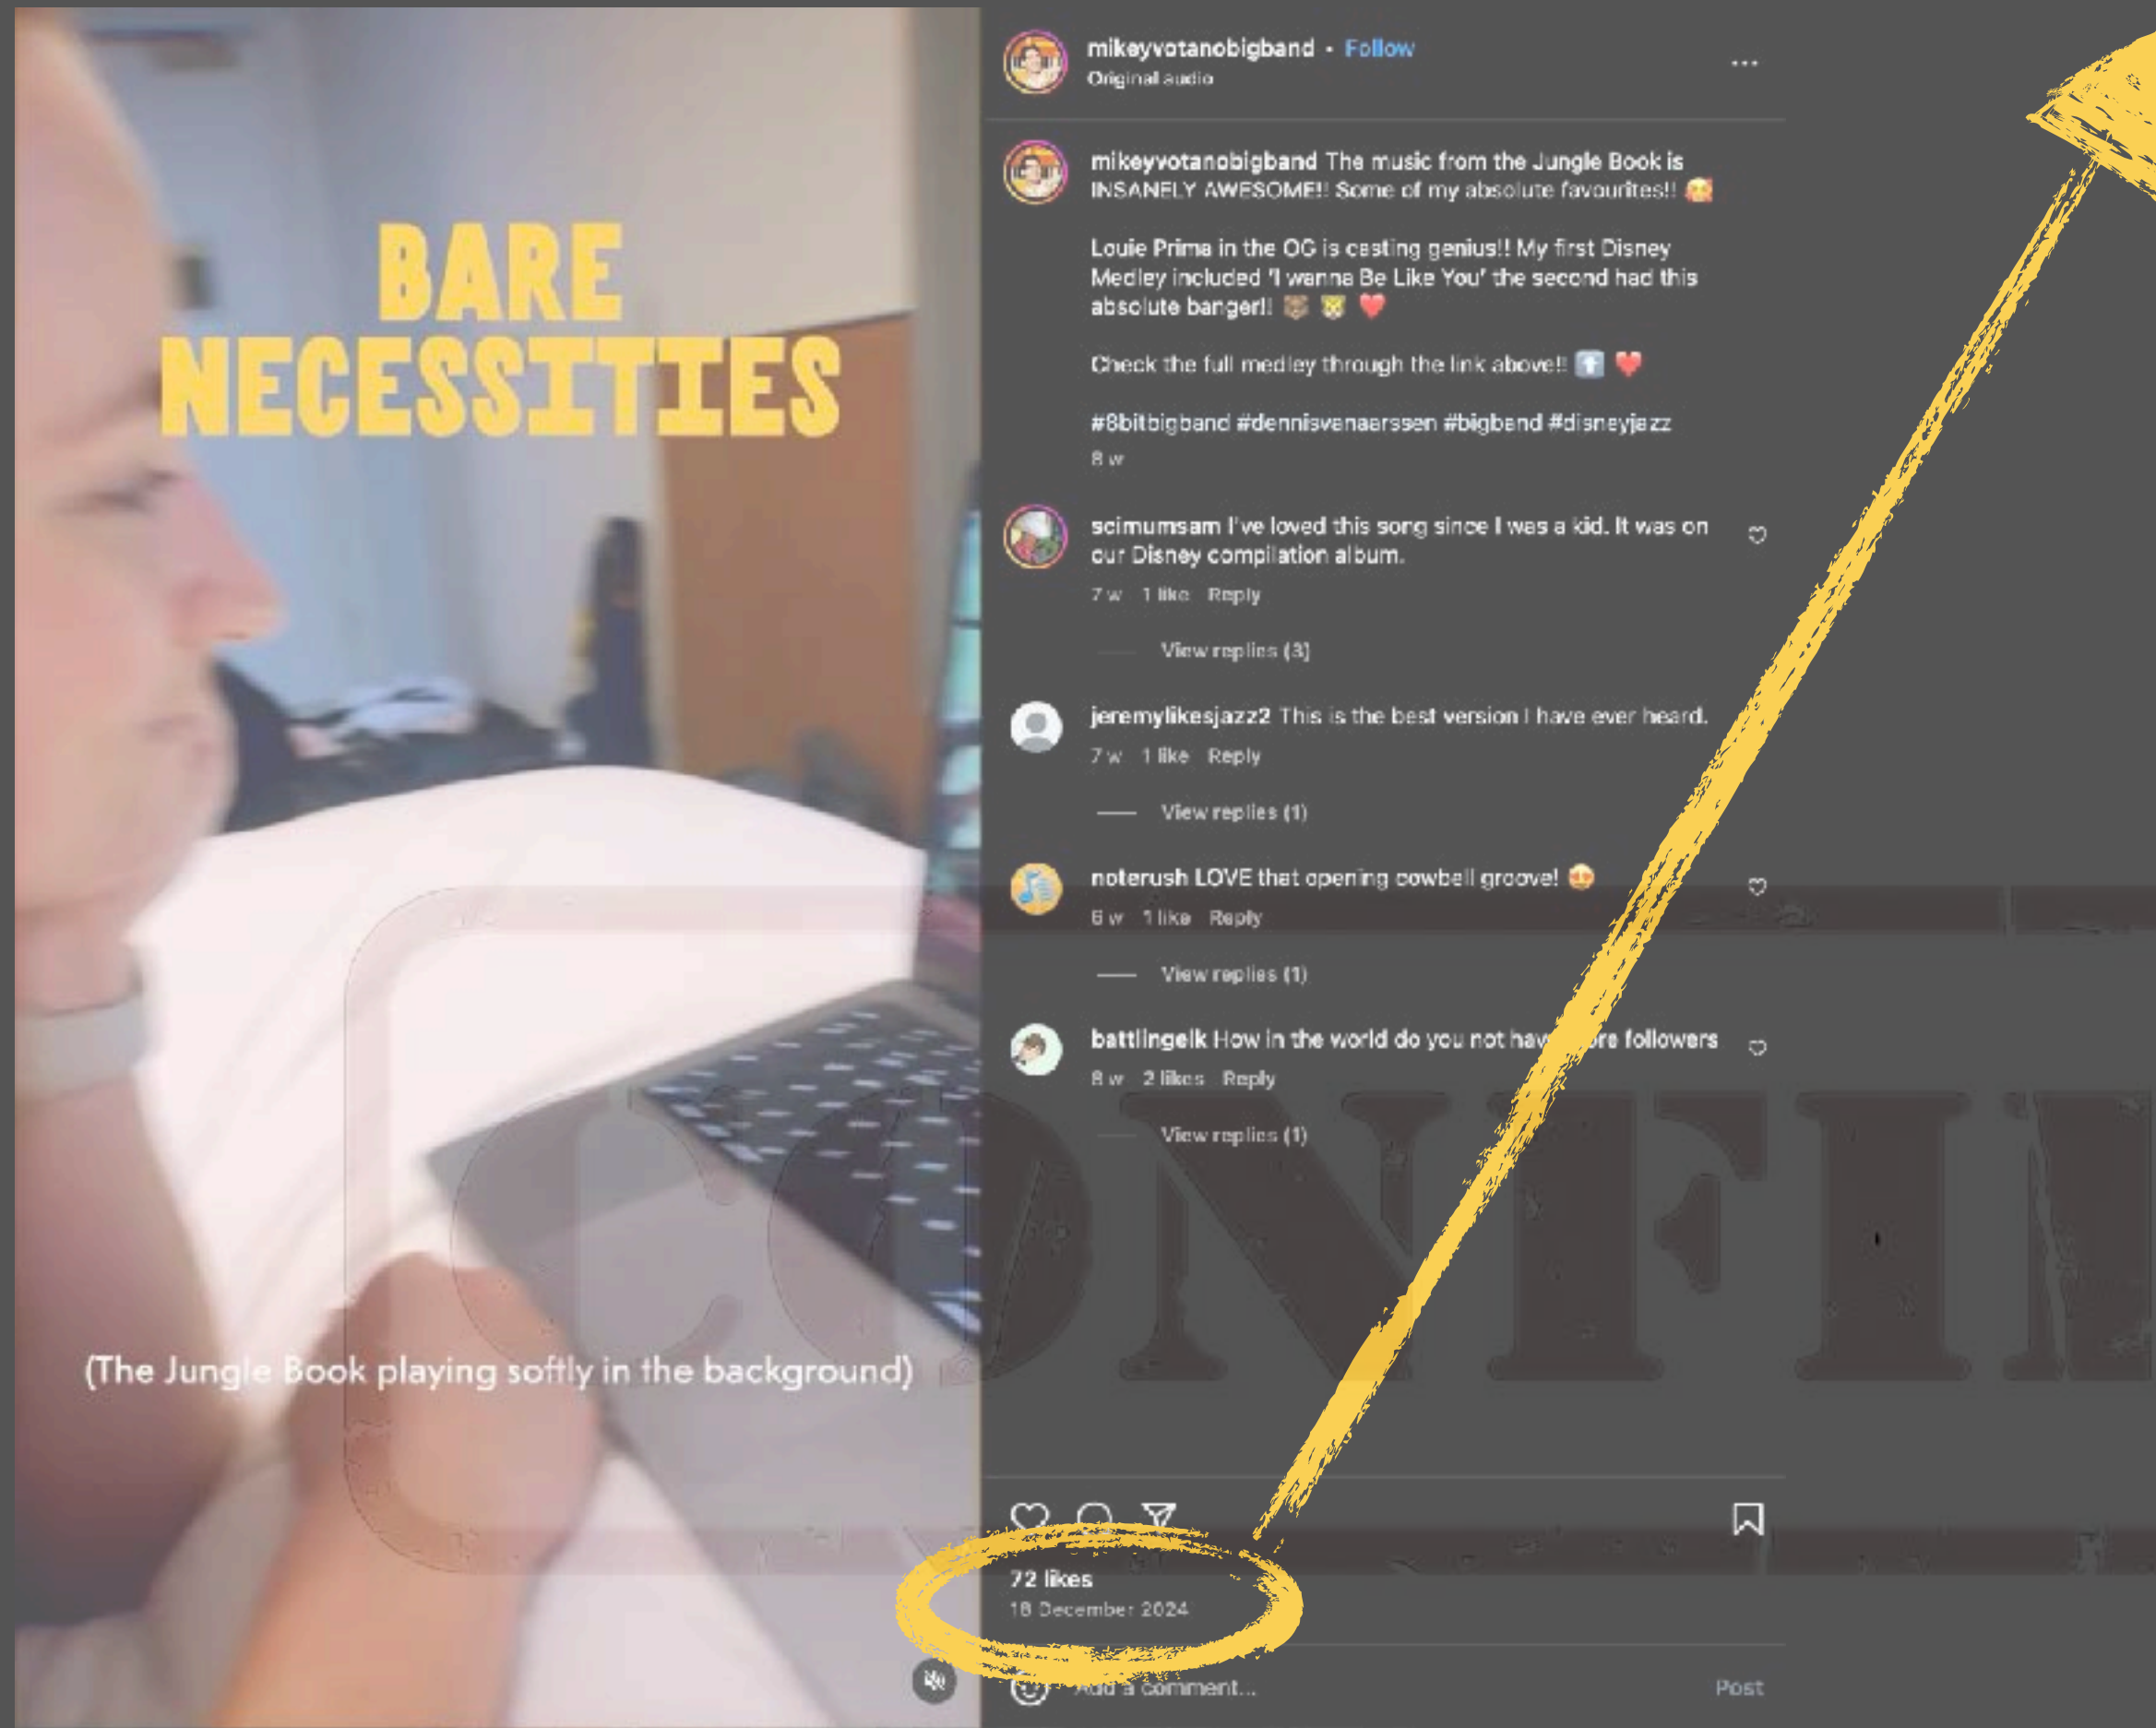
BARE NECESSITIES

(The Jungle Book playing softly in the background)

mikeyvotanobigband • Follow
Original audio

mikeyvotanobigband The music from the Jungle Book is INSANELY AWESOME!! Some of my absolute favourites!! 🥰

Louie Prima in the OG is casting genius!! My first Disney Medley included 'I wanna Be Like You' the second had this absolute banger!! 🐻 🐯 ❤️

Check the full medley through the link above!! ⬆️ ❤️

#8bitbigband #dennisvanaerssen #bigband #disneyjazz
8 w

scimumsam I've loved this song since I was a kid. It was on our Disney compilation album.
7 w 1 like Reply
View replies (3)

jeremylikesjazz2 This is the best version I have ever heard.
7 w 1 like Reply
View replies (1)

noterush LOVE that opening cowbell groove! 😍
6 w 1 like Reply
View replies (1)

battlingelk How in the world do you not hav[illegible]re followers
8 w 2 likes Reply
View replies (1)

CONFI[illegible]

72 likes
18 December 2024

Add a comment...
Post